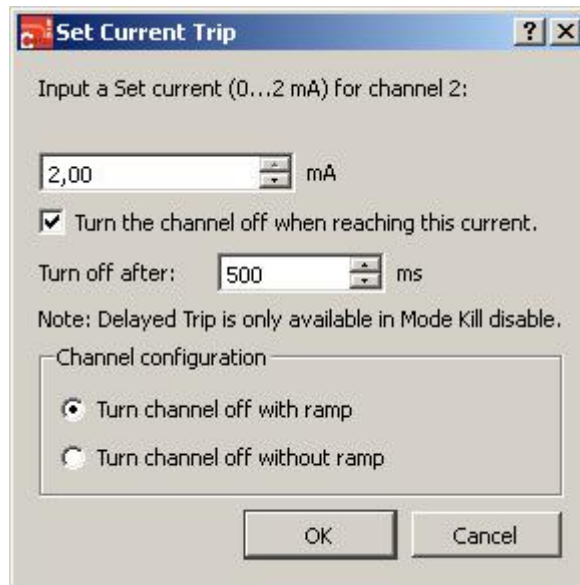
Set Current Trip

?

X

Input a Set current (0...2 mA) for channel 2:

2,00

mA

Turn the channel off when reaching this current.

Turn off after:

500

ms

Note: Delayed Trip is only available in Mode Kill disable.

Channel configuration

Turn channel off with ramp

Turn channel off without ramp

OK

Cancel